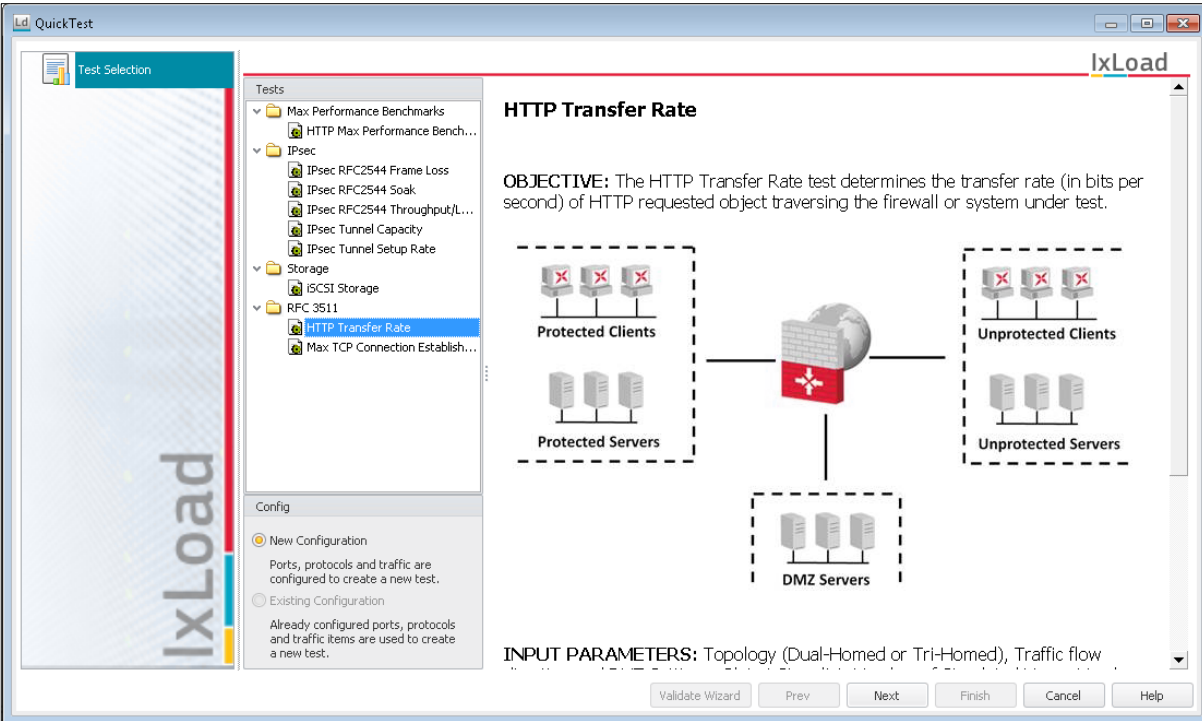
Ld QuickTest

Test Selection

IxLoad

IxLoad

Tests

Max Performance Benchmarks
HTTP Max Performance Bench...
IPsec
IPsec RFC2544 Frame Loss
IPsec RFC2544 Soak
IPsec RFC2544 Throughput/L...
IPsec Tunnel Capacity
IPsec Tunnel Setup Rate
Storage
iSCSI Storage
RFC 3511
HTTP Transfer Rate
Max TCP Connection Establish...

Config

New Configuration
Ports, protocols and traffic are configured to create a new test.
Existing Configuration
Already configured ports, protocols and traffic items are used to create a new test.

HTTP Transfer Rate

OBJECTIVE: The HTTP Transfer Rate test determines the transfer rate (in bits per second) of HTTP requested object traversing the firewall or system under test.

Protected Clients

Protected Servers

Unprotected Clients

Unprotected Servers

DMZ Servers

INPUT PARAMETERS: Topology (Dual-Homed or Tri-Homed), Traffic flow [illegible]

Validate Wizard
Prev
Next
Finish
Cancel
Help